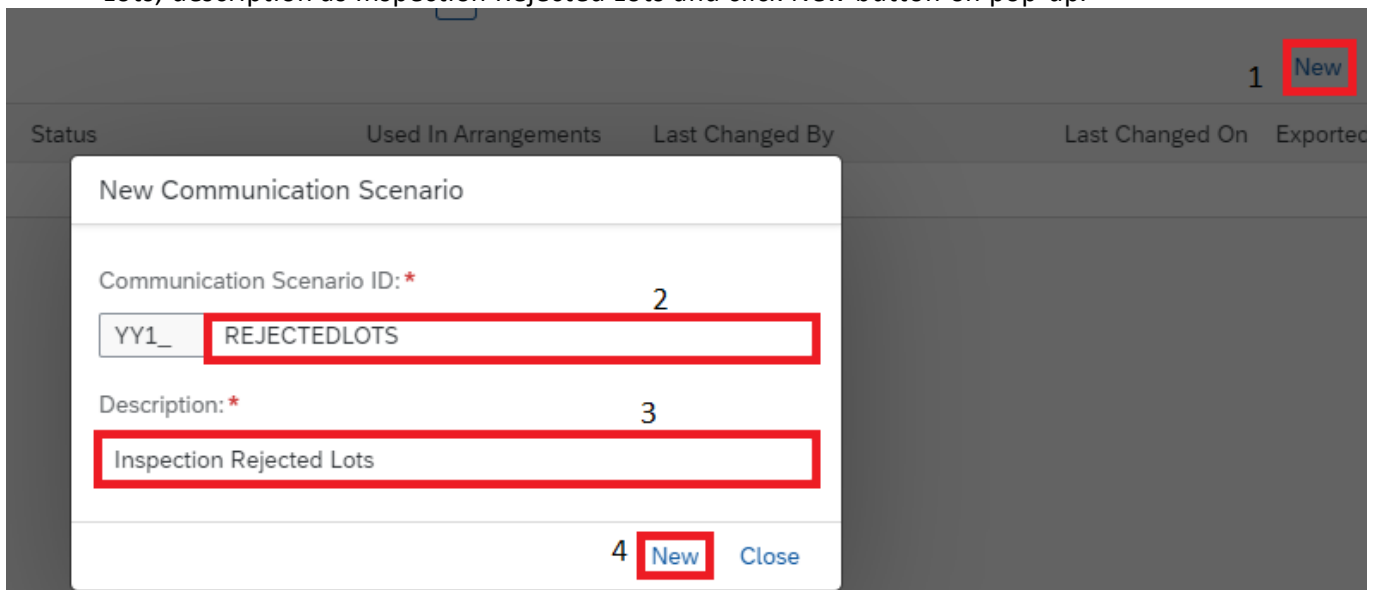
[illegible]

1 New

Status | Used In Arrangements | Last Changed By | Last Changed On | Exportec

New Communication Scenario

Communication Scenario ID:*

2

YY1_ REJECTEDLOTS

Description:*

3

Inspection Rejected Lots

4 New Close